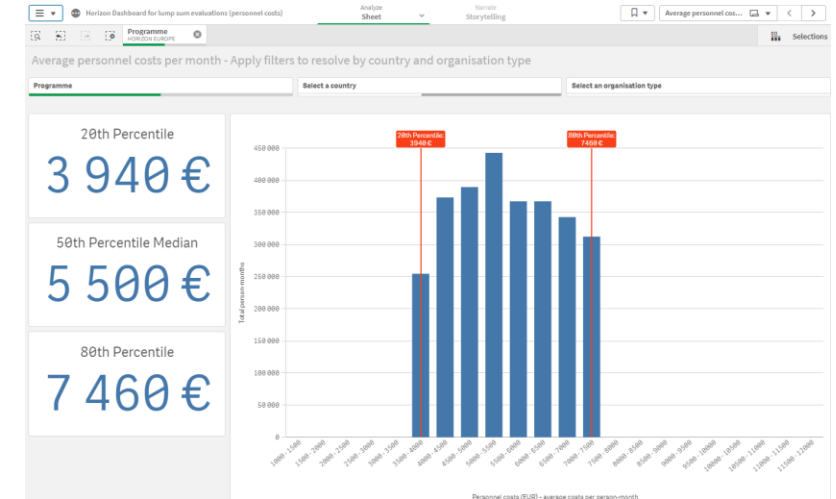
Horizon Dashboard for lump sum evaluations (personnel costs)

Analyze
Sheet

Narrate
Storytelling

Average personnel cos...

Selections

Programme
HORIZON EUROPE

Average personnel costs per month - Apply filters to resolve by country and organisation type

Programme

Select a country

Select an organisation type

20th Percentile
3 940 €

50th Percentile Median
5 500 €

80th Percentile
7 460 €

20th Percentile:
3940 €

80th Percentile:
7460 €

450 000
400 000
350 000
300 000
250 000
200 000
150 000
100 000
50 000
0

Total person-months

1000 - 1500
1500 - 2000
2000 - 2500
2500 - 3000
3000 - 3500
3500 - 4000
4000 - 4500
4500 - 5000
5000 - 5500
5500 - 6000
6000 - 6500
6500 - 7000
7000 - 7500
7500 - 8000
8000 - 8500
8500 - 9000
9000 - 9500
9500 - 10000
10000 - 10500
10500 - 11000
11000 - 11500
11500 - 12000

Personnel costs (EUR) - average costs per person-month